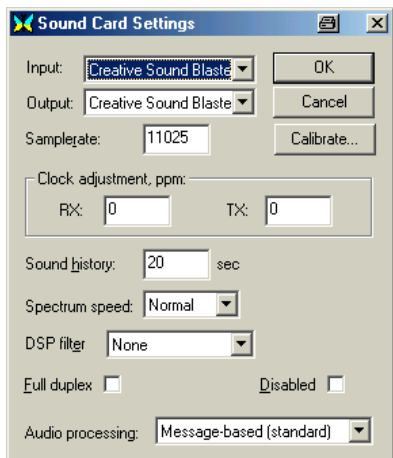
Sound Card Settings

Input: Creative Sound Blaste

Output: Creative Sound Blaste

Samplerate: 11025

OK

Cancel

Calibrate...

Clock adjustment, ppm:

RX: 0

TX: 0

Sound history: 20 sec

Spectrum speed: Normal

DSP filter None

Full duplex

Disabled

Audio processing: Message-based (standard)